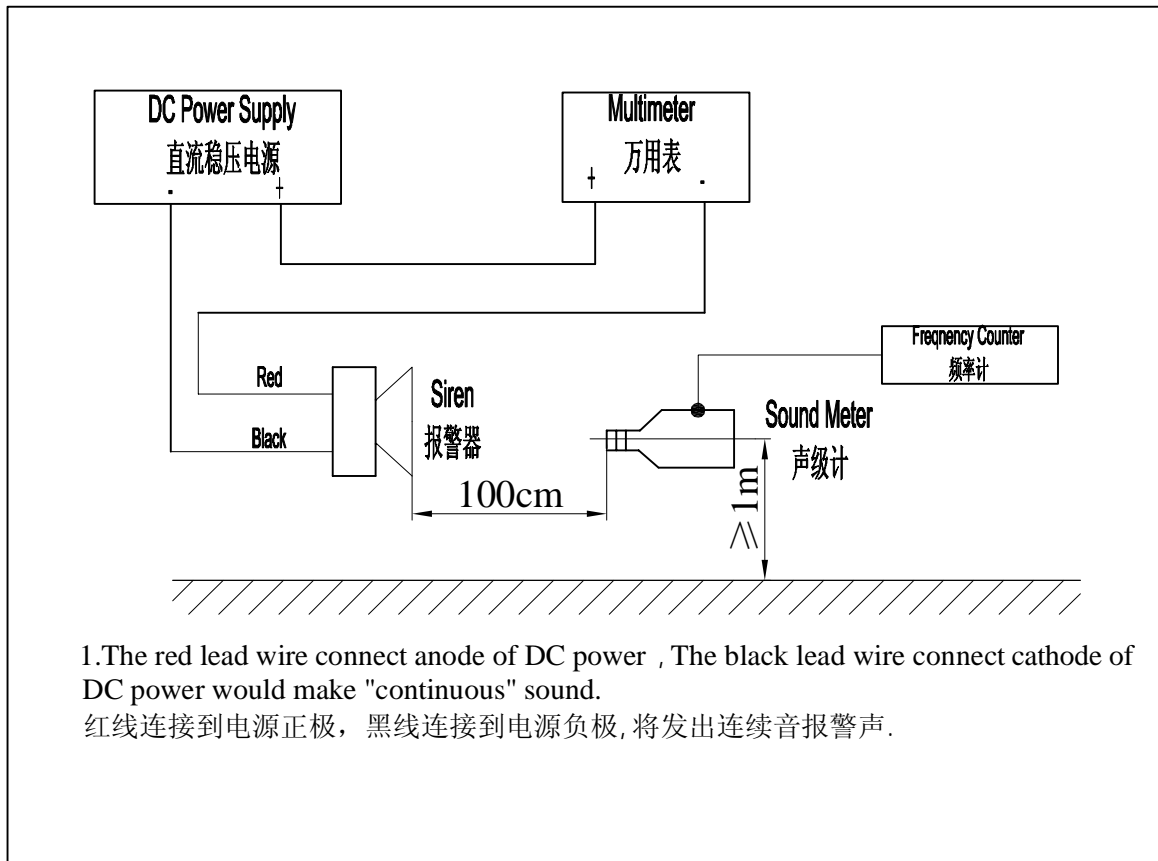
DC Power Supply
直流稳压电源
- +

Multimeter
万用表
+ -

Freqnency Counter
频率计

Red
Black

Siren
报警器

Sound Meter
声级计

100cm

$\geq 1m$

1.The red lead wire connect anode of DC power , The black lead wire connect cathode of DC power would make "continuous" sound.
红线连接到电源正极，黑线连接到电源负极, 将发出连续音报警声.